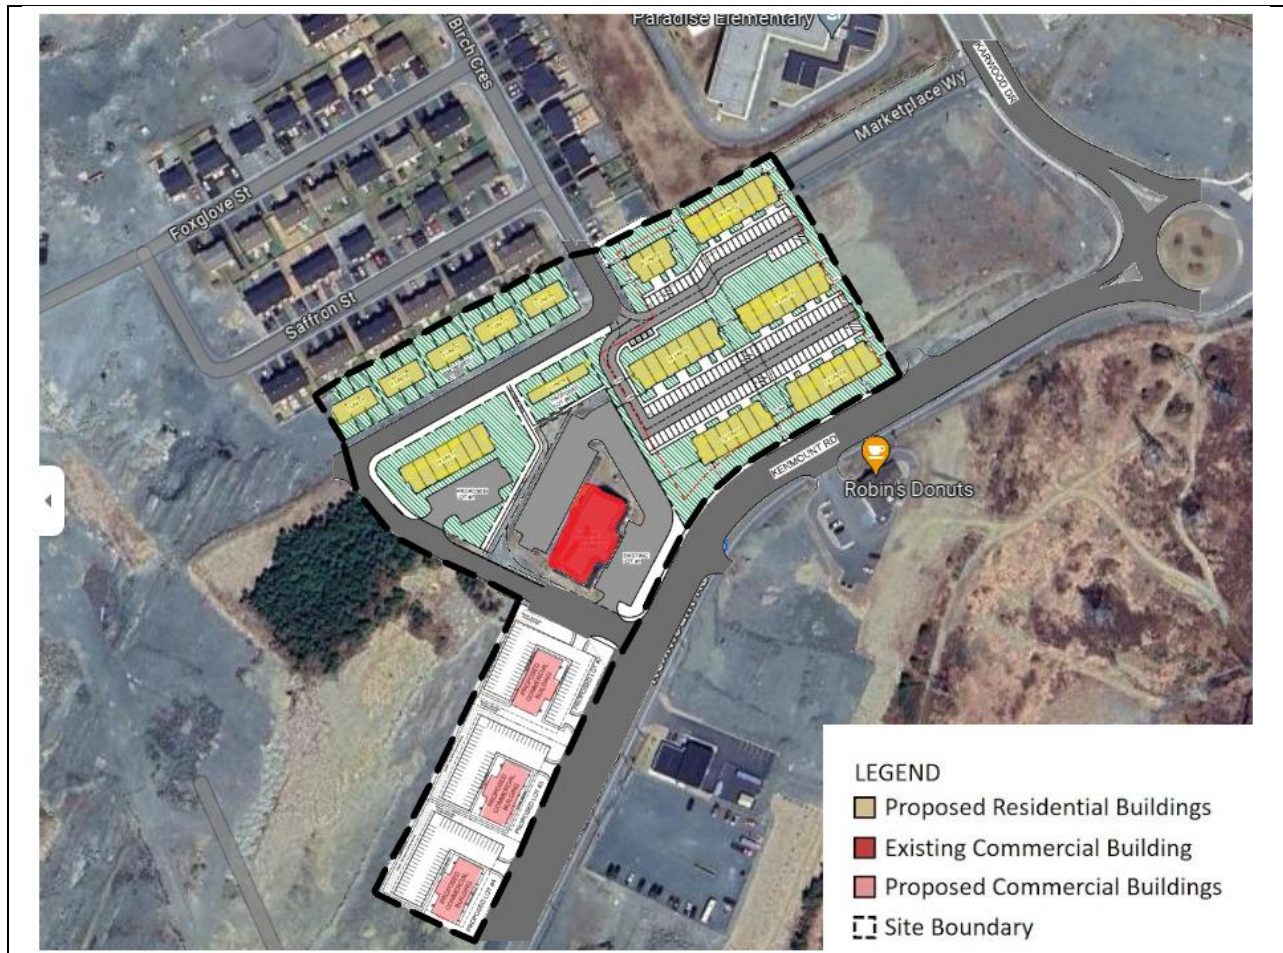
Paradise Elementary

Birch Cres

Marketplace Wy

Foxglove St

Saffron St

KENMOUNT RD

Robin's Donuts

LEGEND
Proposed Residential Buildings
Existing Commercial Building
Proposed Commercial Buildings
Site Boundary